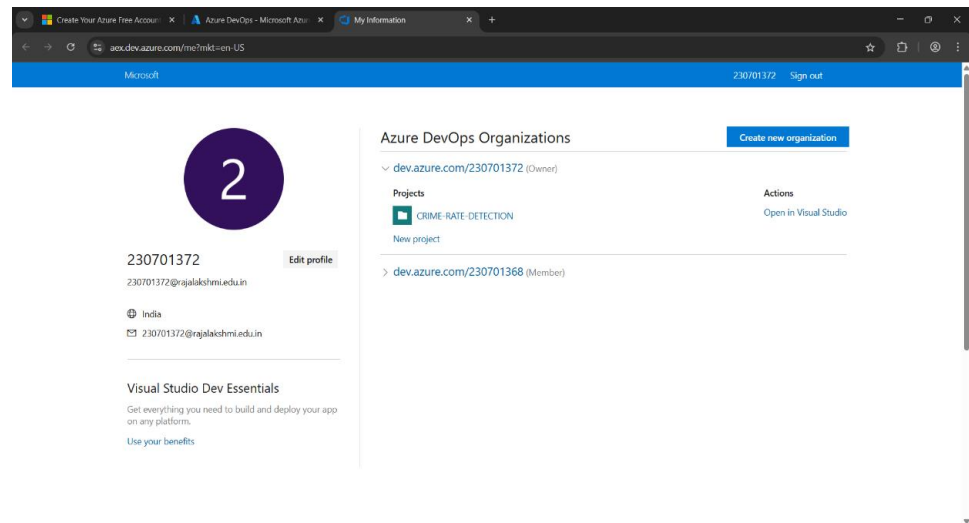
Create Your Azure Free Accoun ×
Azure DevOps - Microsoft Azu ×
My Information ×
+

aex.dev.azure.com/me?mkt=en-US

Microsoft
230701372 Sign out

2

230701372
Edit profile
230701372@rajalakshmi.edu.in

India
230701372@rajalakshmi.edu.in

Visual Studio Dev Essentials
Get everything you need to build and deploy your app on any platform.
Use your benefits

Azure DevOps Organizations
Create new organization

dev.azure.com/230701372 (Owner)

Projects
Actions
CRIME-RATE-DETECTION
Open in Visual Studio
New project

dev.azure.com/230701368 (Member)